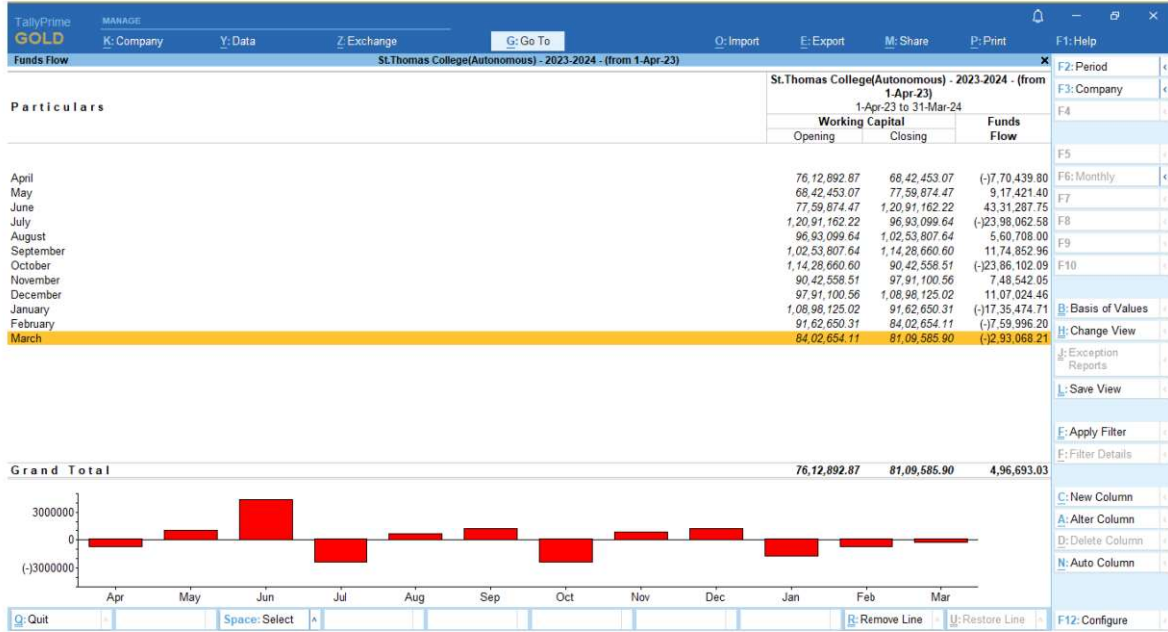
TallyPrime GOLD

MANAGE

K: Company | Y: Data | Z: Exchange | G: Go To | O: Import | E: Export | M: Share | P: Print | F1: Help

Funds Flow | St.Thomas College(Autonomous) - 2023-2024 - (from 1-Apr-23)

| Particulars | St.Thomas College(Autonomous) - 2023-2024 - (from 1-Apr-23) 1-Apr-23 to 31-Mar-24 Working Capital Opening | Closing | Funds Flow |
|---|---|---|---|
| April | 76,12,892.87 | 68,42,453.07 | (-)7,70,439.80 |
| May | 68,42,453.07 | 77,59,874.47 | 9,17,421.40 |
| June | 77,59,874.47 | 1,20,91,162.22 | 43,31,287.75 |
| July | 1,20,91,162.22 | 96,93,099.64 | (-)23,98,062.58 |
| August | 96,93,099.64 | 1,02,53,807.64 | 5,60,708.00 |
| September | 1,02,53,807.64 | 1,14,28,660.60 | 11,74,852.96 |
| October | 1,14,28,660.60 | 90,42,558.51 | (-)23,86,102.09 |
| November | 90,42,558.51 | 97,91,100.56 | 7,48,542.05 |
| December | 97,91,100.56 | 1,08,98,125.02 | 11,07,024.46 |
| January | 1,08,98,125.02 | 91,62,650.31 | (-)17,35,474.71 |
| February | 91,62,650.31 | 84,02,654.11 | (-)7,59,996.20 |
| March | 84,02,654.11 | 81,09,585.90 | (-)2,93,068.21 |
| Grand Total | 76,12,892.87 | 81,09,585.90 | 4,96,693.03 |

3000000
0
(-)3000000
Apr May Jun Jul Aug Sep Oct Nov Dec Jan Feb Mar

F2: Period
F3: Company
F4
F5
F6: Monthly
F7
F8
F9
F10
B: Basis of Values
H: Change View
J: Exception Reports
L: Save View
F: Apply Filter
F: Filter Details
C: New Column
A: Alter Column
D: Delete Column
N: Auto Column
F12: Configure

Q: Quit | Space: Select | R: Remove Line | U: Restore Line